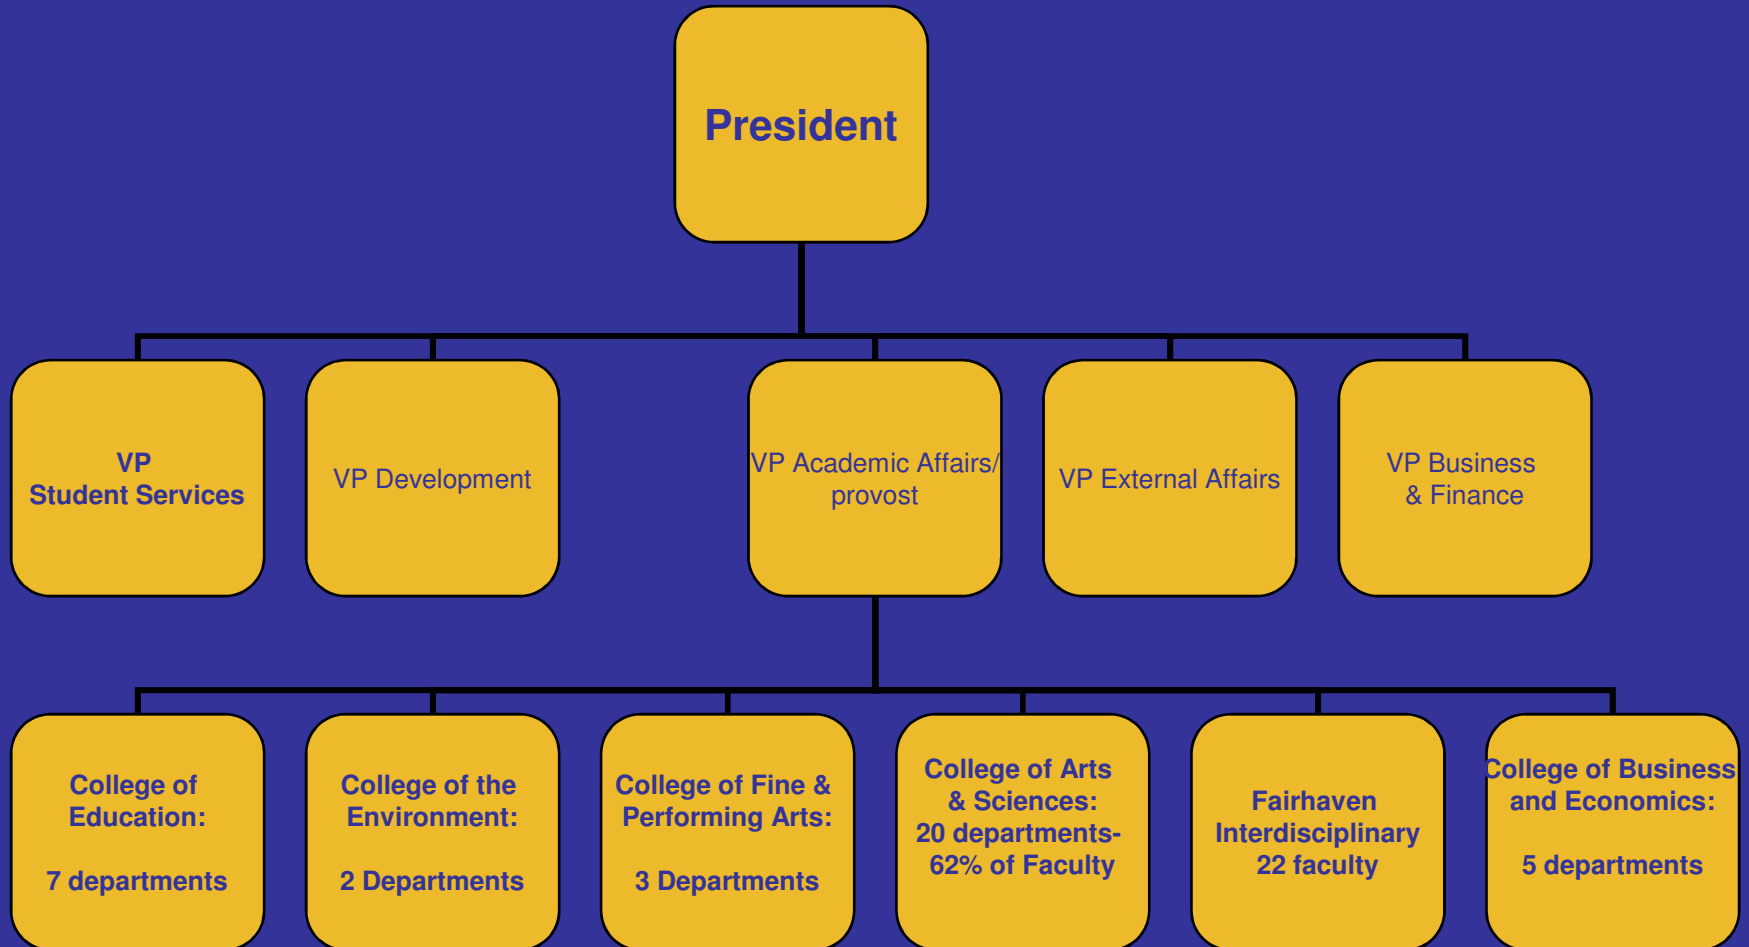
President

VP
Student Services

VP Development

VP Academic Affairs/
provost

VP External Affairs

VP Business
& Finance

College of
Education:

7 departments

College of the
Environment:

2 Departments

College of Fine &
Performing Arts:

3 Departments

College of Arts
& Sciences:
20 departments-
62% of Faculty

Fairhaven
Interdisciplinary
22 faculty

College of Business
and Economics:

5 departments